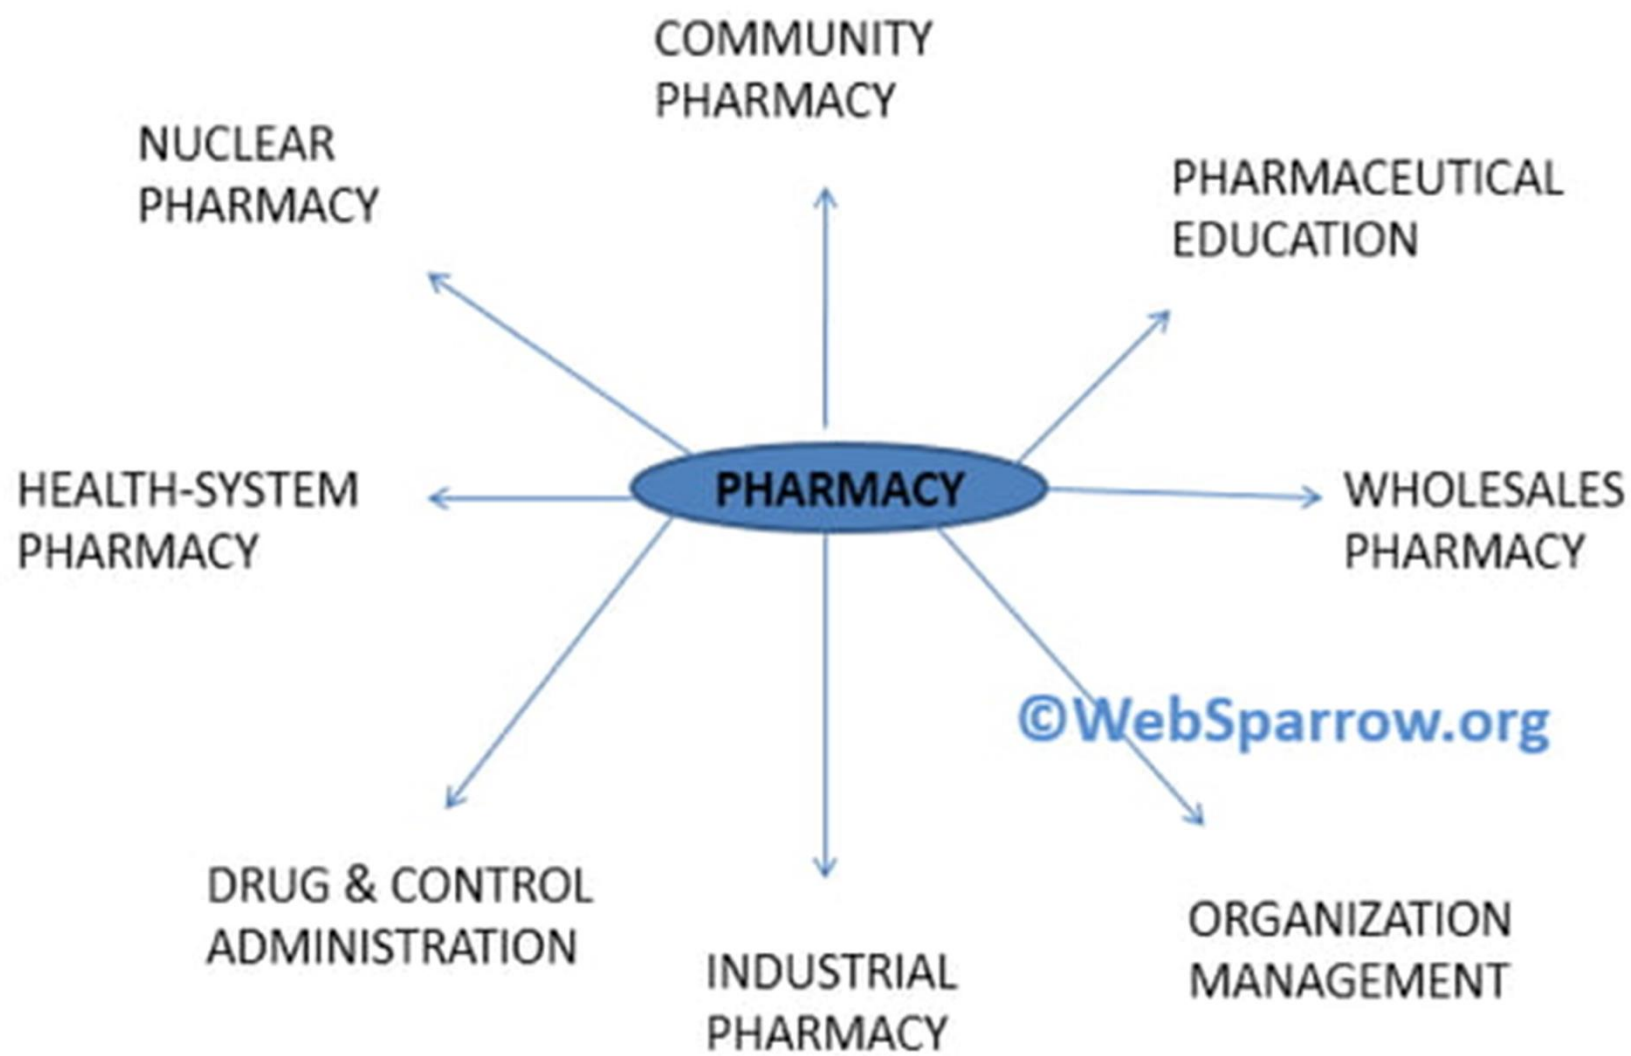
COMMUNITY PHARMACY

NUCLEAR PHARMACY

PHARMACEUTICAL EDUCATION

HEALTH-SYSTEM PHARMACY

PHARMACY

WHOLESALES PHARMACY

©WebSparrow.org

DRUG & CONTROL ADMINISTRATION

INDUSTRIAL PHARMACY

ORGANIZATION MANAGEMENT